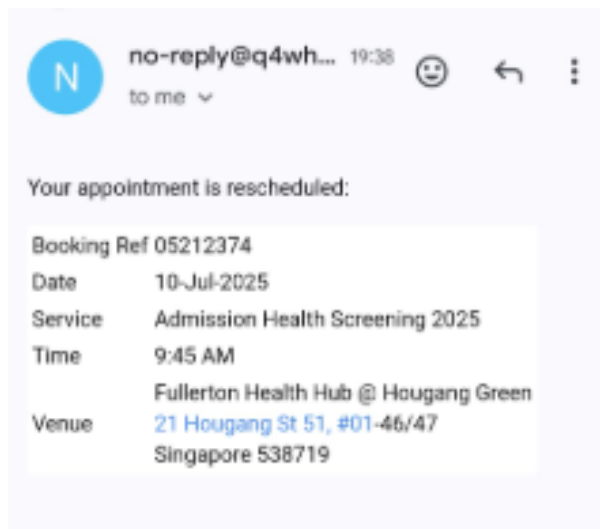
N

no-reply@q4wh... 19:38

to me

Your appointment is rescheduled:

| | |
|---|---|
| Booking Ref | 05212374 |
| Date | 10-Jul-2025 |
| Service | Admission Health Screening 2025 |
| Time | 9:45 AM |
| Venue | Fullerton Health Hub @ Hougang Green 21 Hougang St 51, #01-46/47 Singapore 538719 |